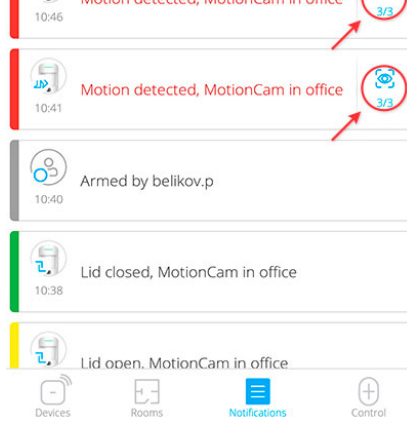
10:46 Motion detected, MotionCam in office 3/3

10:41 Motion detected, MotionCam in office 3/3

10:40 Armed by belikov.p

10:38 Lid closed, MotionCam in office

Lid open, MotionCam in office

Devices Rooms Notifications Control